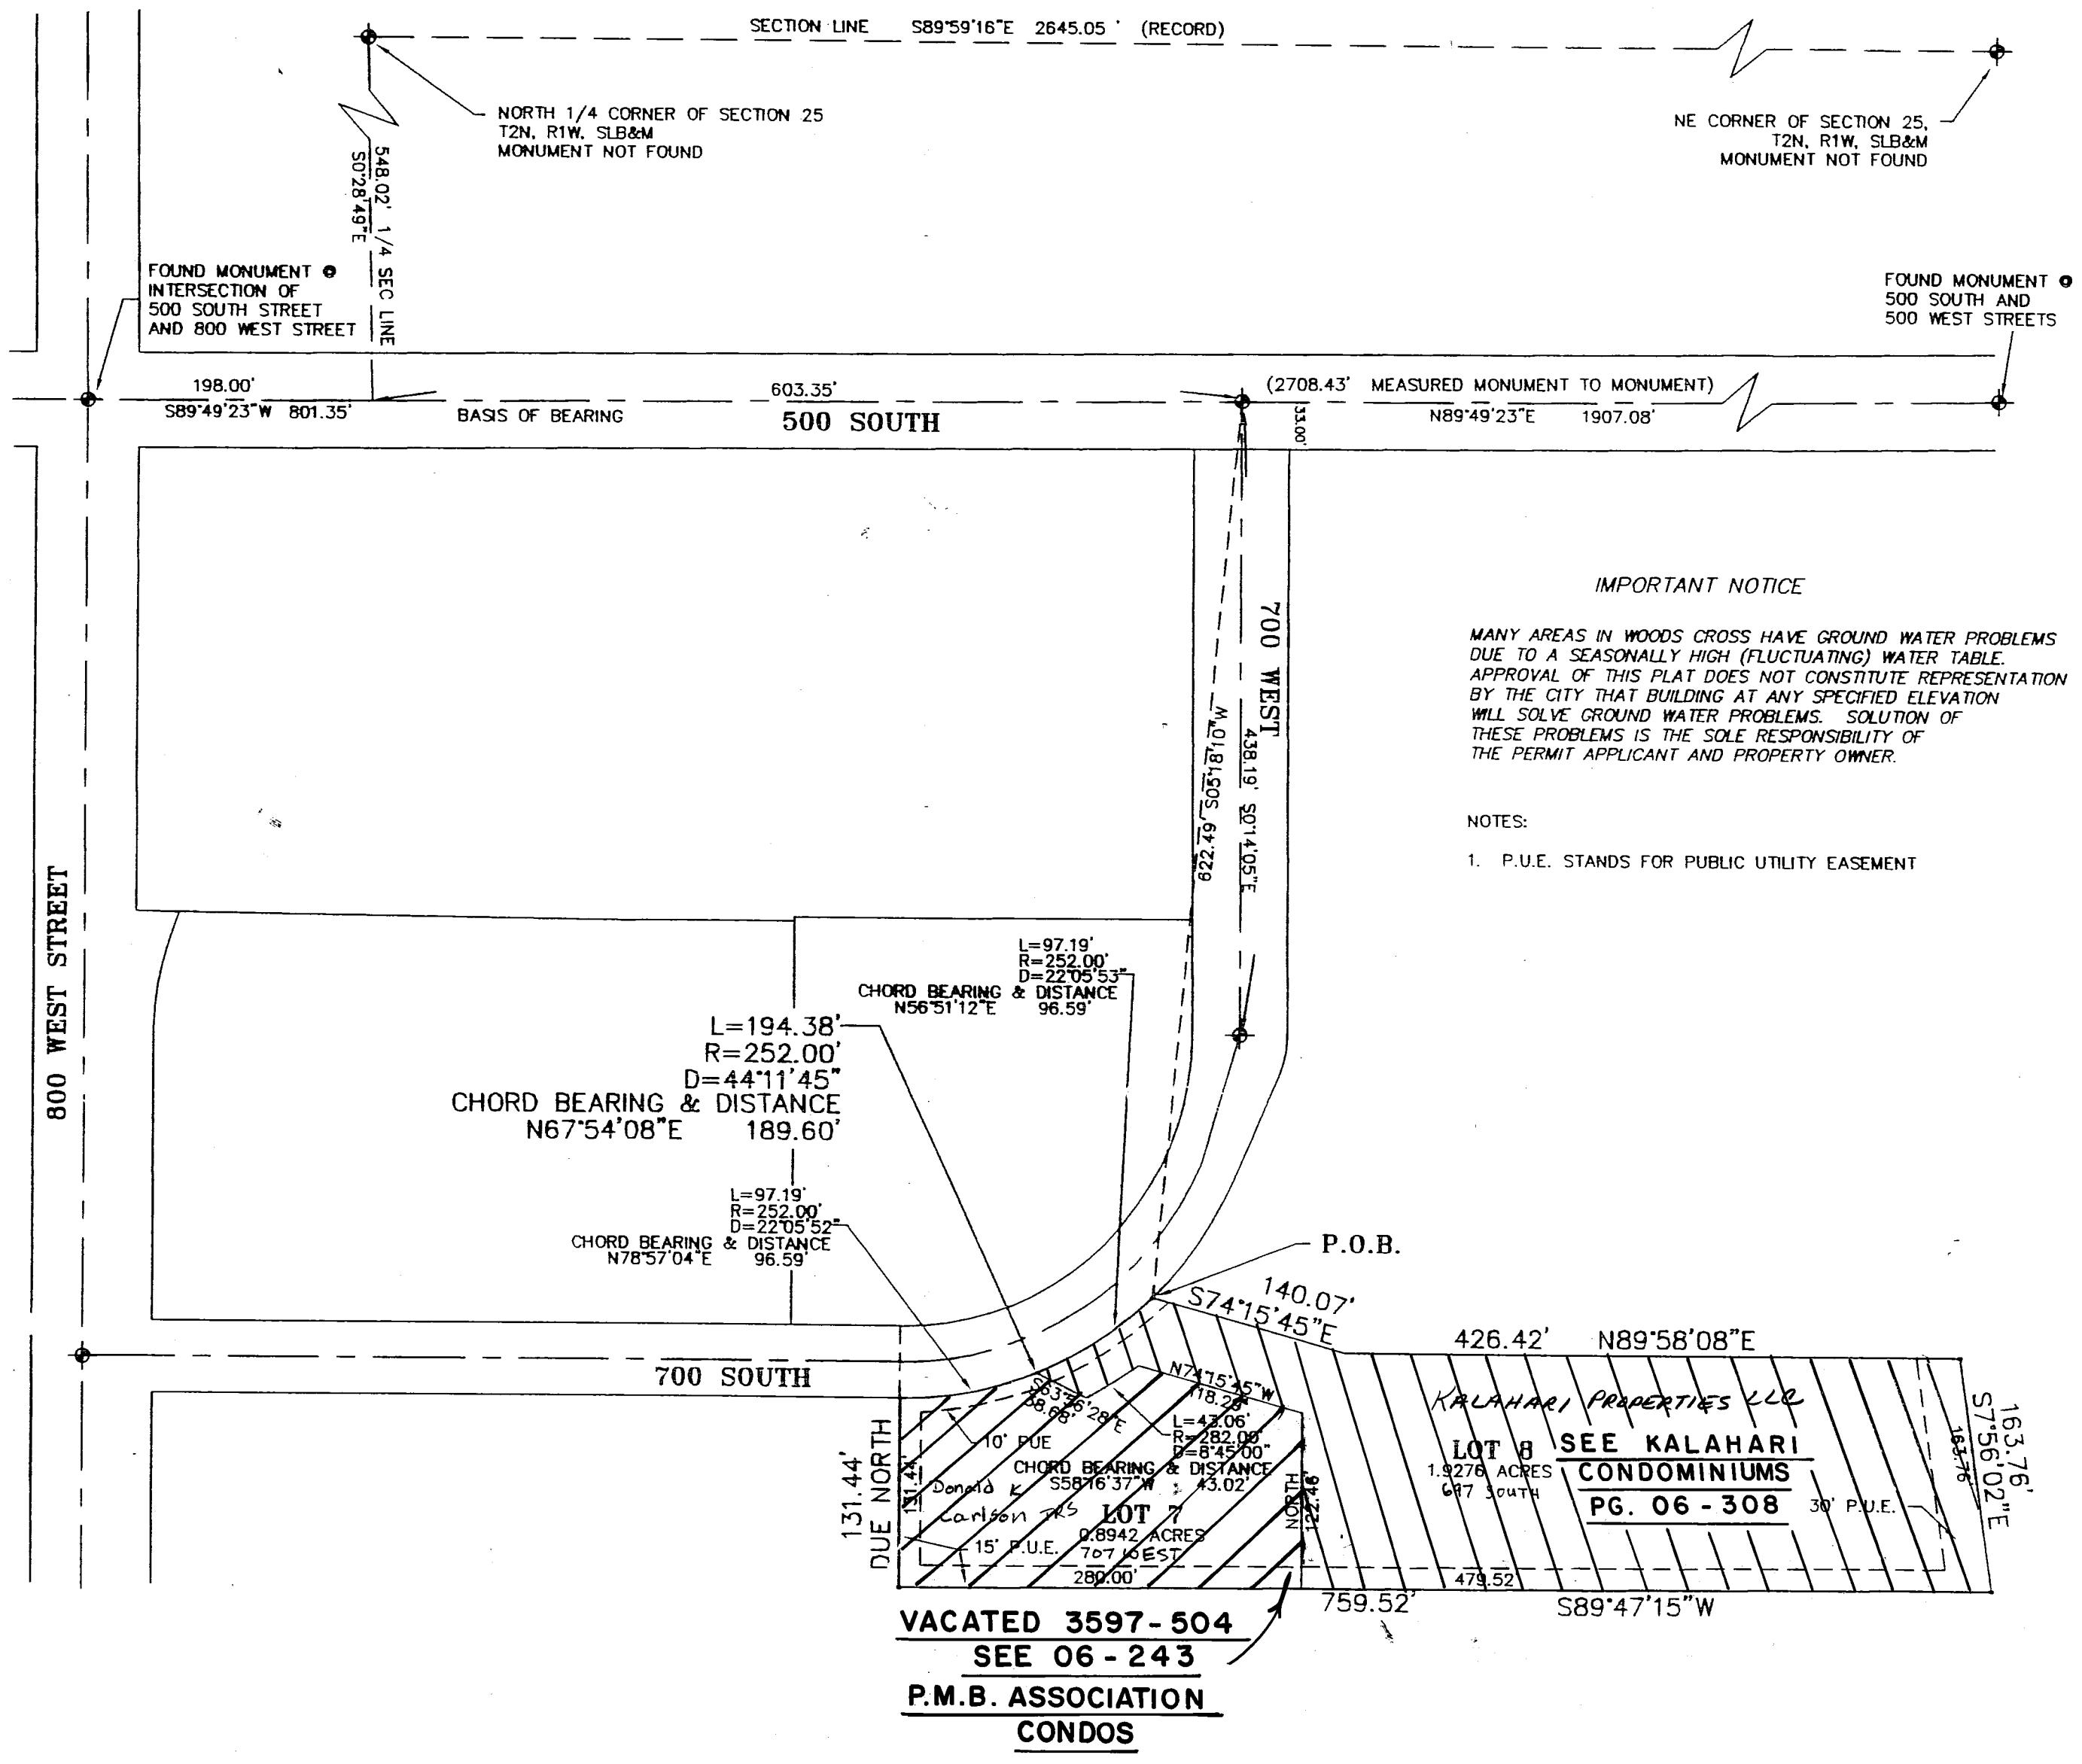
SECTION LINE S89°59'16"E 2645.05' (RECORD)

NORTH 1/4 CORNER OF SECTION 25
T2N, R1W, SLB&M
MONUMENT NOT FOUND

NE CORNER OF SECTION 25,
T2N, R1W, SLB&M
MONUMENT NOT FOUND

548.02' 1/4 SEC LINE
S0°28'49"E

FOUND MONUMENT
INTERSECTION OF
500 SOUTH STREET
AND 800 WEST STREET

FOUND MONUMENT
500 SOUTH AND
500 WEST STREETS

198.00'
S89°49'23"W 801.35'
603.35'
BASIS OF BEARING
500 SOUTH
(2708.43' MEASURED MONUMENT TO MONUMENT)
N89°49'23"E 1907.08'
33.00'

700 WEST
622.49' S05°18'10"W
438.19' S0°14'05"E

IMPORTANT NOTICE

MANY AREAS IN WOODS CROSS HAVE GROUND WATER PROBLEMS DUE TO A SEASONALLY HIGH (FLUCTUATING) WATER TABLE. APPROVAL OF THIS PLAT DOES NOT CONSTITUTE REPRESENTATION BY THE CITY THAT BUILDING AT ANY SPECIFIED ELEVATION WILL SOLVE GROUND WATER PROBLEMS. SOLUTION OF THESE PROBLEMS IS THE SOLE RESPONSIBILITY OF THE PERMIT APPLICANT AND PROPERTY OWNER.

NOTES:

1. P.U.E. STANDS FOR PUBLIC UTILITY EASEMENT

800 WEST STREET

L=97.19'
R=252.00'
D=22°05'53"
CHORD BEARING & DISTANCE
N56°51'12"E 96.59'

L=194.38'
R=252.00'
D=44°11'45"
CHORD BEARING & DISTANCE
N67°54'08"E 189.60'

L=97.19'
R=252.00'
D=22°05'52"
CHORD BEARING & DISTANCE
N78°57'04"E 96.59'

P.O.B.
140.07'
S74°15'45"E
426.42' N89°58'08"E

700 SOUTH

S63°56'28"E
38.68'
N74°15'45"W
118.28'
L=43.06'
R=282.00'
D=8°45'00"
CHORD BEARING & DISTANCE
S58°16'37"W 43.02'
10' PUE
Donald K Carlson TRS
LOT 7
0.8942 ACRES
707 WEST
15' P.U.E.
280.00'
131.44'
DUE NORTH
131.44'
NORTH
122.46'

KALAHARI PROPERTIES LLC
LOT 8
1.9276 ACRES
687 South
SEE KALAHARI
CONDOMINIUMS
PG. 06-308
30' P.U.E.
163.76'
S7°56'02"E
163.76'
479.52
759.52'
S89°47'15"W

VACATED 3597-504
SEE 06-243
P.M.B. ASSOCIATION
CONDOS